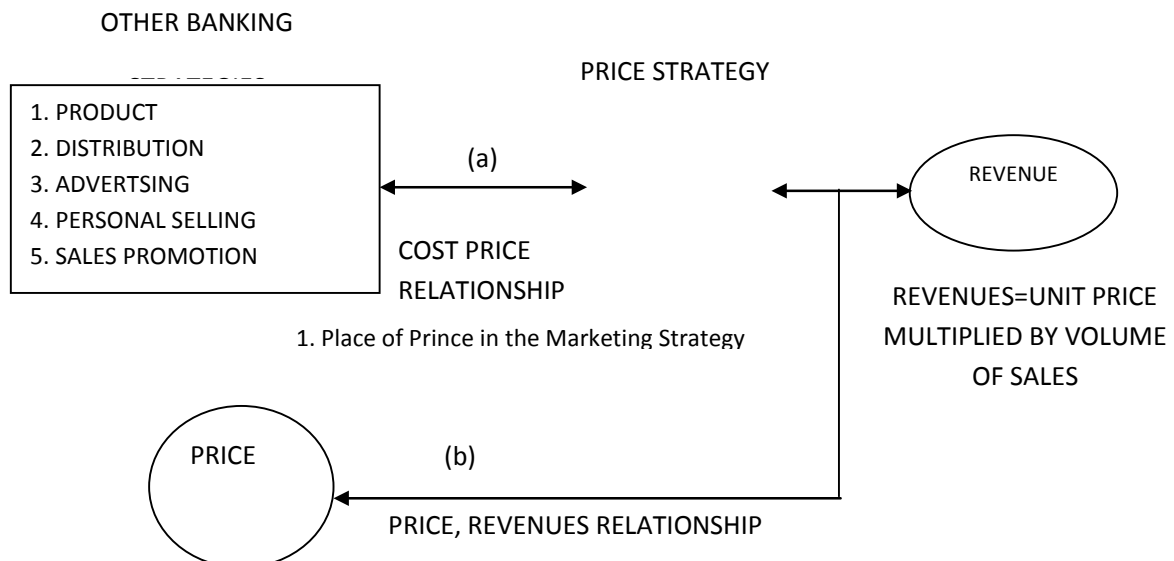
OTHER BANKING

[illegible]

PRICE STRATEGY

1. PRODUCT
2. DISTRIBUTION
3. ADVERTSING
4. PERSONAL SELLING
5. SALES PROMOTION

(a)

REVENUE

COST PRICE RELATIONSHIP

REVENUES=UNIT PRICE MULTIPLIED BY VOLUME OF SALES

1. Place of Prince in the Marketing Strategy

PRICE

(b)

PRICE, REVENUES RELATIONSHIP